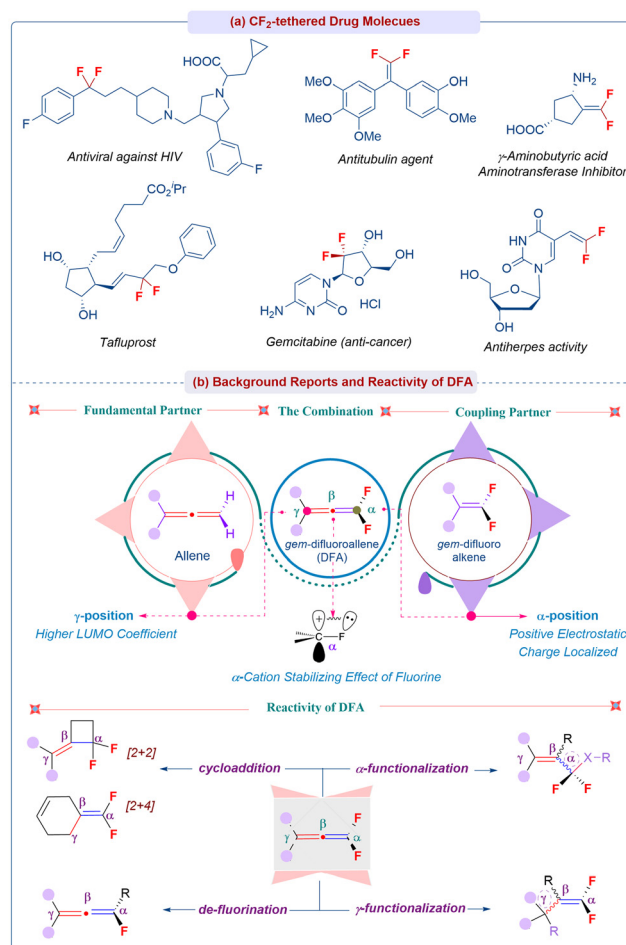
(a) $CF_2$-tethered Drug Molecues

F F
HOOC
N
N
F
F

Antiviral against HIV

F F
MeO
OH
MeO
OMe
OMe

Antitubulin agent

$NH_2$
F
HOOC
F

γ-Aminobutyric acid Aminotransferase Inhibitor

$CO_2{}^iPr$
HO
O
F F
OH

Tafluprost

F
OH
F
O
N
O
OH
N
$H_2N$
O
HCl

Gemcitabine (anti-cancer)

O
HN
F
O
N
F
HO
O
OH

Antiherpes activity

(b) Background Reports and Reactivity of DFA

Fundamental Partner

The Combination

Coupling Partner

H
H
Allene

γ
β
F
α
F
gem-difluoroallene (DFA)

F
F
gem-difluoro alkene

γ-position
Higher LUMO Coefficient

+
C
F
α

α-position
Positive Electrostatic Charge Localized

α-Cation Stabilizing Effect of Fluorine

Reactivity of DFA

β
α
F
γ
F
[2+2]

β
α
F
γ
[2+4]

cycloaddition

α-functionalization

R
β
α
X–R
γ
F
F

γ
β
α
F
F

β
R
γ
α
F

de-fluorination

γ-functionalization

R
β
F
γ
α
R
F